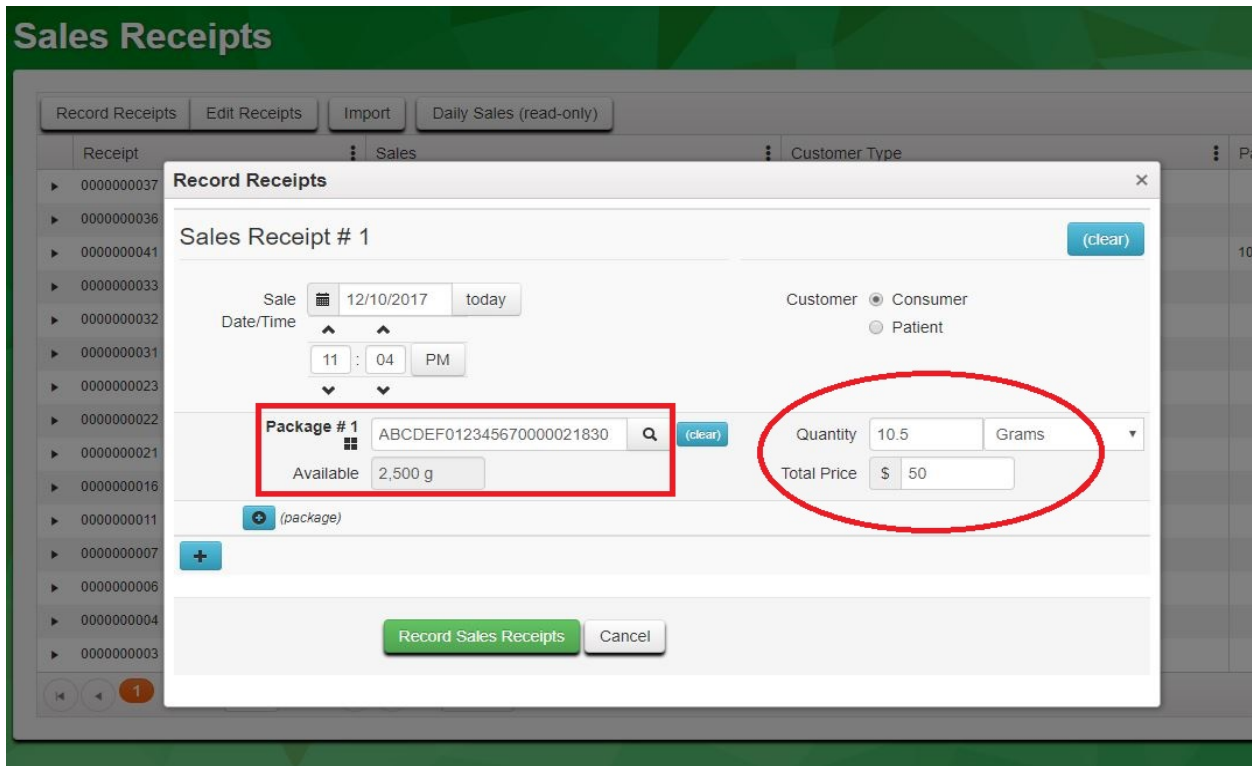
Sales Receipts

Record Receipts | Edit Receipts | Import | Daily Sales (read-only)

| Receipt | Sales | Customer Type | P |
|---|---|---|---|
| 0000000037 | | | |
| 0000000036 | | | |
| 0000000041 | | | 10 |
| 0000000033 | | | |
| 0000000032 | | | |
| 0000000031 | | | |
| 0000000023 | | | |
| 0000000022 | | | |
| 0000000021 | | | |
| 0000000016 | | | |
| 0000000011 | | | |
| 0000000007 | | | |
| 0000000006 | | | |
| 0000000004 | | | |
| 0000000003 | | | |

1

Record Receipts ×

Sales Receipt # 1

(clear)

Sale Date/Time 12/10/2017 today

11 : 04 PM

Customer Consumer
Patient

Package # 1 ABCDEF012345670000021830 (clear)

Available 2,500 g

Quantity 10.5 Grams

Total Price $ 50

(package)

+

Record Sales Receipts Cancel